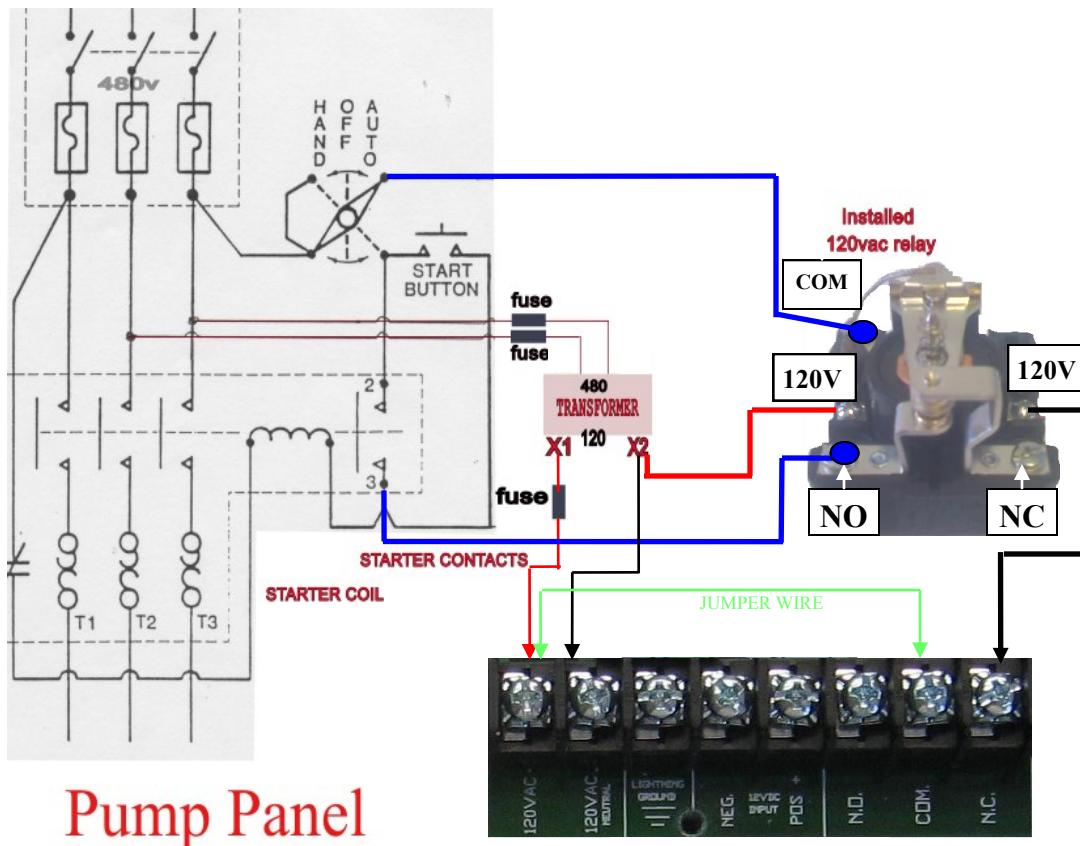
480v

HAND OFF AUTO

Installed 120vac relay

COM

START BUTTON

fuse

fuse

480 TRANSFORMER 120

120V

120V

X1 X2

2

3

fuse

NO

NC

STARTER CONTACTS

STARTER COIL

JUMPER WIRE

T1 T2 T3

120VAC 120VAC NEUTRAL LIGHTNING GROUND NEG. 12VDC INPUT POS + N.O. COM. N.C.

Pump Panel